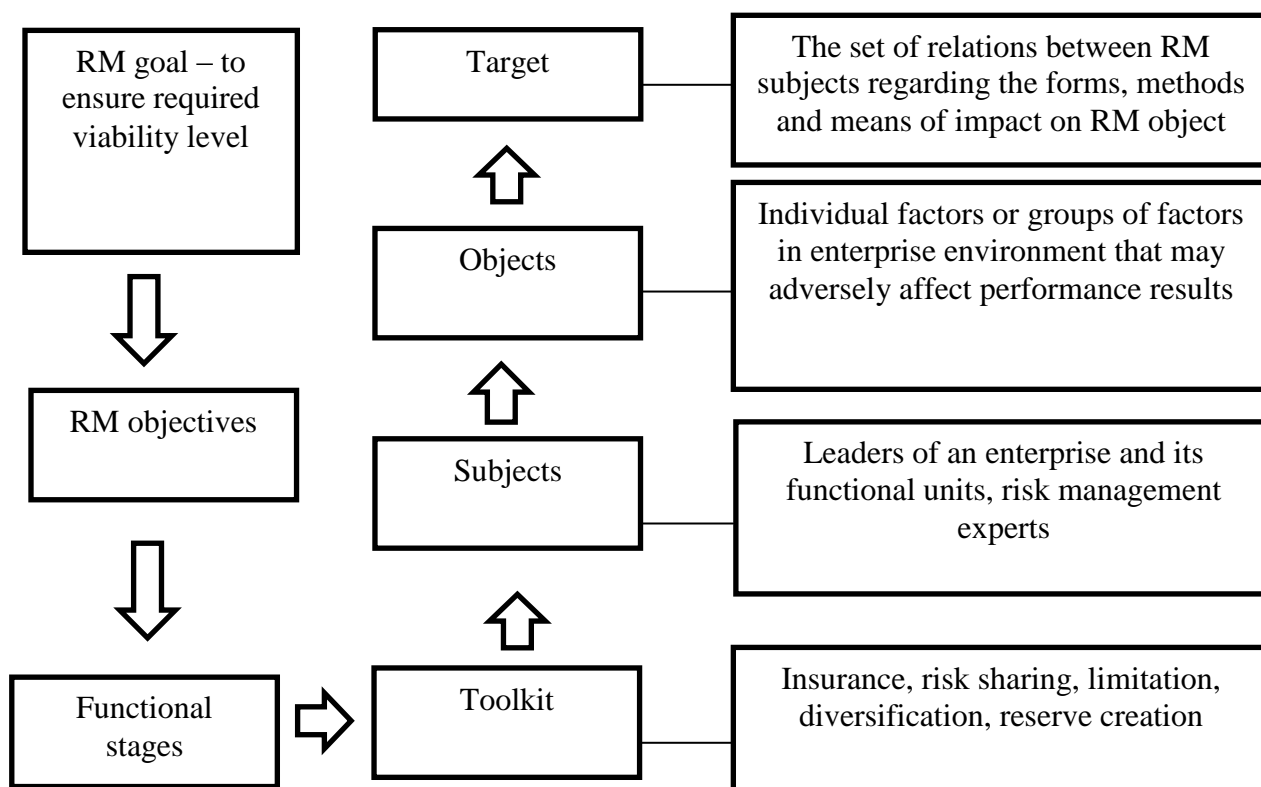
RM goal – to ensure required viability level

RM objectives

Functional stages

Target

Objects

Subjects

Toolkit

The set of relations between RM subjects regarding the forms, methods and means of impact on RM object

Individual factors or groups of factors in enterprise environment that may adversely affect performance results

Leaders of an enterprise and its functional units, risk management experts

Insurance, risk sharing, limitation, diversification, reserve creation